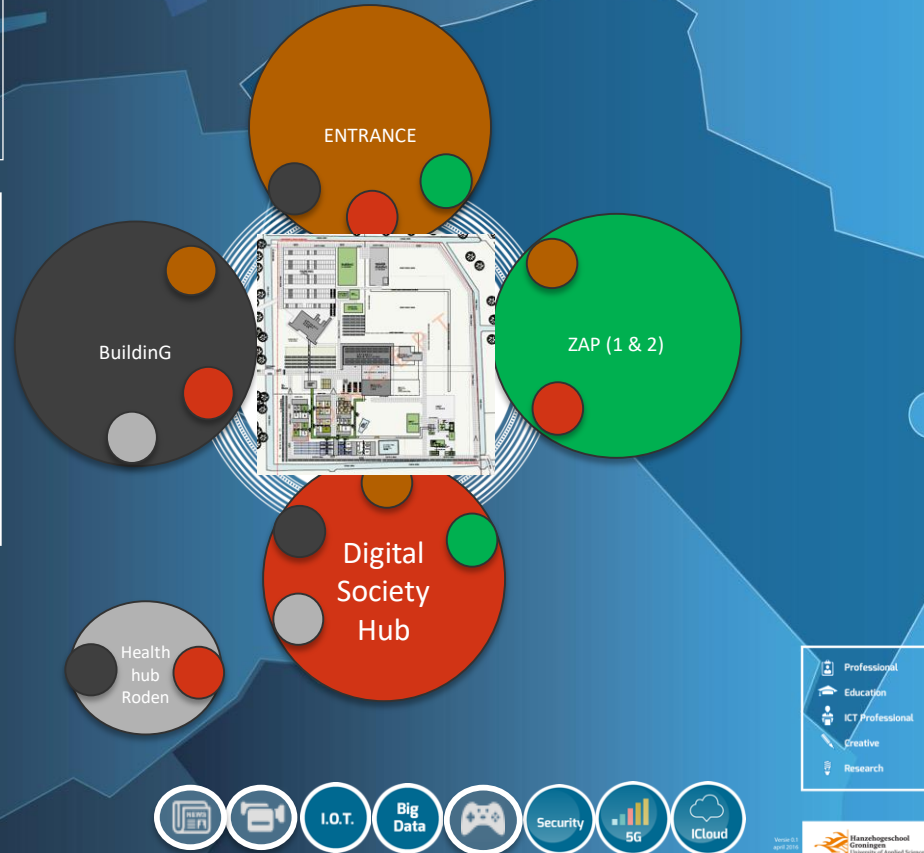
ENTRANCE

BuildinG

ZAP (1 & 2)

Digital Society Hub

Health hub Roden

Professional
Education
ICT Professional
Creative
Research

I.O.T.

Big Data

Security

5G

ICloud

Versie 0.1 april 2016

Hanzehogeschool Groningen University of Applied Sciences